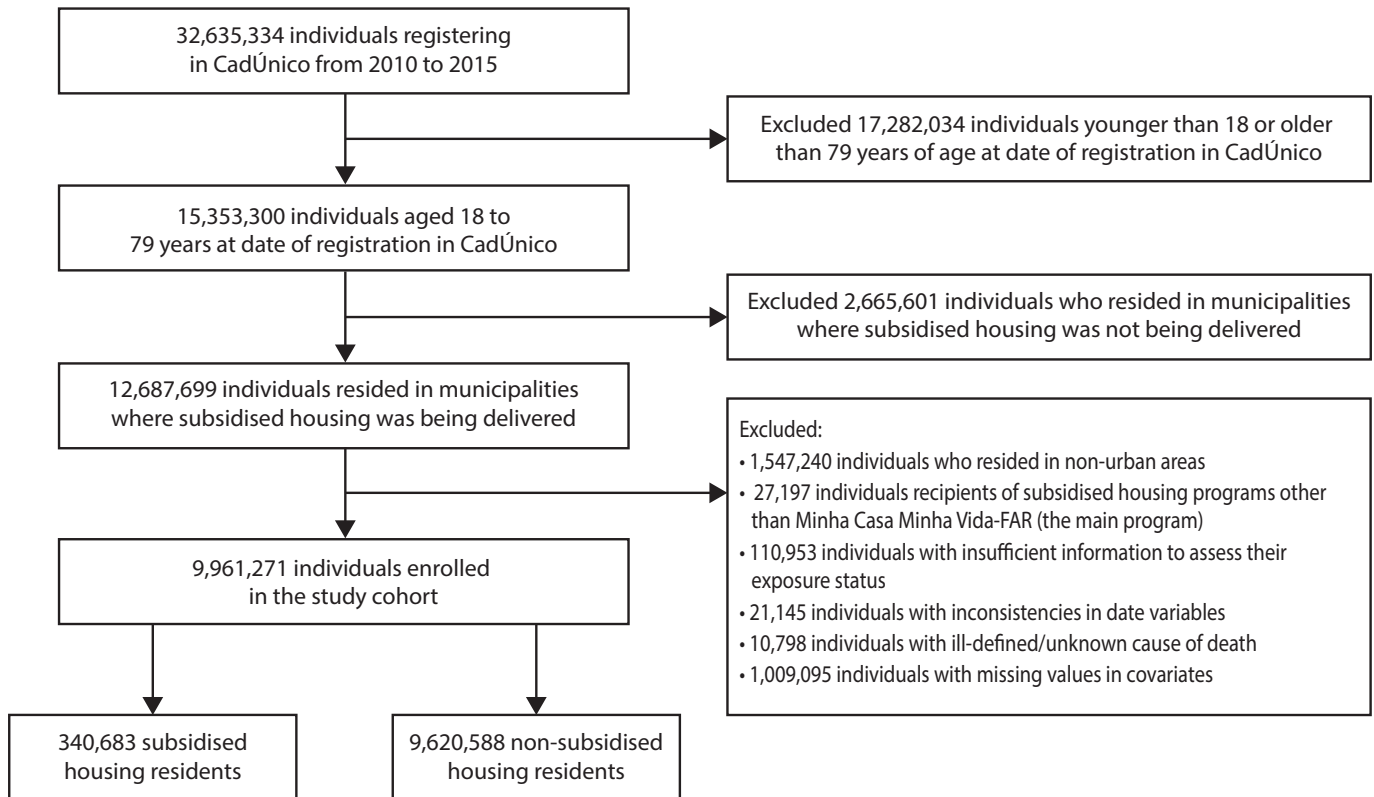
32,635,334 individuals registering in CadÚnico from 2010 to 2015

Excluded 17,282,034 individuals younger than 18 or older than 79 years of age at date of registration in CadÚnico

15,353,300 individuals aged 18 to 79 years at date of registration in CadÚnico

Excluded 2,665,601 individuals who resided in municipalities where subsidised housing was not being delivered

12,687,699 individuals resided in municipalities where subsidised housing was being delivered

Excluded:
• 1,547,240 individuals who resided in non-urban areas
• 27,197 individuals recipients of subsidised housing programs other than Minha Casa Minha Vida-FAR (the main program)
• 110,953 individuals with insufficient information to assess their exposure status
• 21,145 individuals with inconsistencies in date variables
• 10,798 individuals with ill-defined/unknown cause of death
• 1,009,095 individuals with missing values in covariates

9,961,271 individuals enrolled in the study cohort

340,683 subsidised housing residents

9,620,588 non-subsidised housing residents